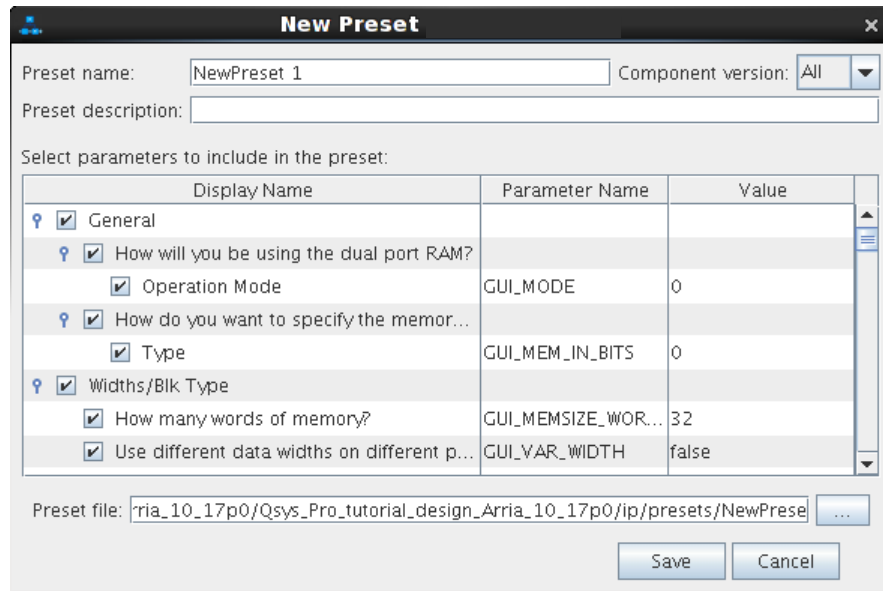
New Preset

Preset name: NewPreset 1

Component version: All

Preset description:

Select parameters to include in the preset:

| Display Name | Parameter Name | Value |
|---|---|---|
| General | | |
| How will you be using the dual port RAM? | | |
| Operation Mode | GUI_MODE | 0 |
| How do you want to specify the memor... | | |
| Type | GUI_MEM_IN_BITS | 0 |
| Widths/Blk Type | | |
| How many words of memory? | GUI_MEMSIZE_WOR... | 32 |
| Use different data widths on different p... | GUI_VAR_WIDTH | false |

Preset file: ria_10_17p0/Qsys_Pro_tutorial_design_Arria_10_17p0/ip/presets/NewPrese

...

Save

Cancel